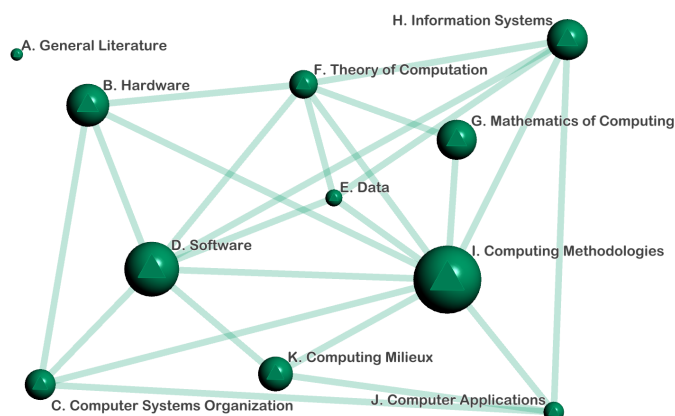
H. Information Systems
A. General Literature
F. Theory of Computation
B. Hardware
G. Mathematics of Computing
E. Data
D. Software
I. Computing Methodologies
K. Computing Milieux
J. Computer Applications
C. Computer Systems Organization